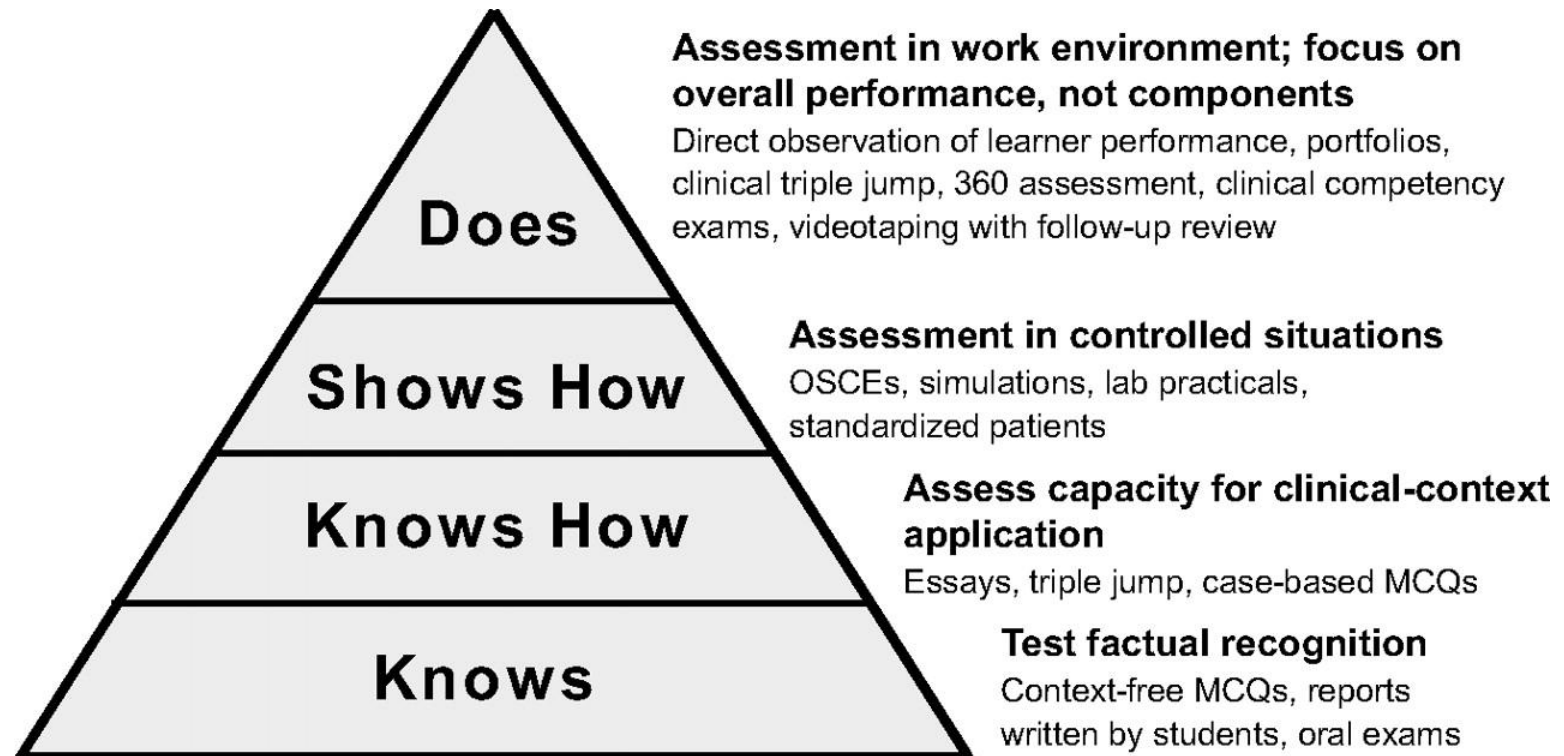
Does

Assessment in work environment; focus on overall performance, not components

Direct observation of learner performance, portfolios, clinical triple jump, 360 assessment, clinical competency exams, videotaping with follow-up review

Shows How

Assessment in controlled situations

OSCEs, simulations, lab practicals, standardized patients

Knows How

Assess capacity for clinical-context application

Essays, triple jump, case-based MCQs

Knows

Test factual recognition

Context-free MCQs, reports written by students, oral exams